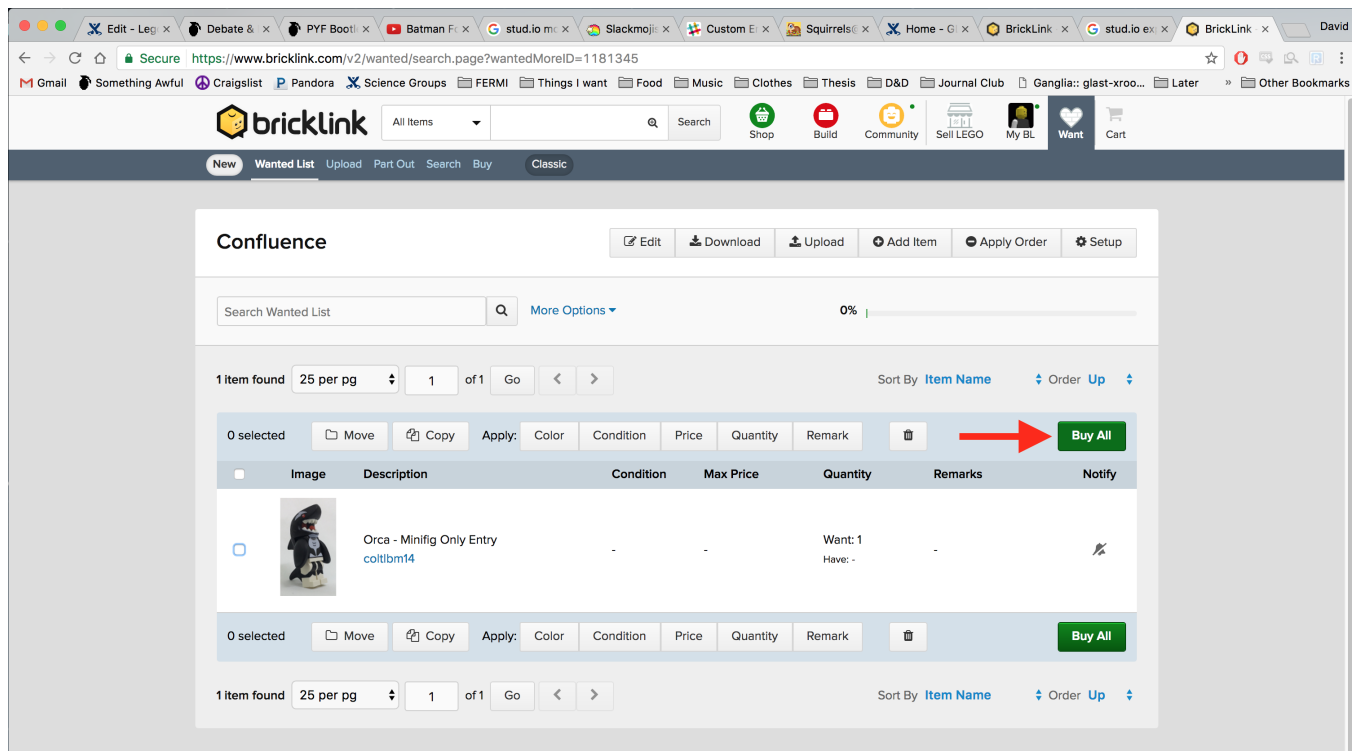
Edit - Leg ×
Debate & ×
PYF Bootl ×
Batman Fc ×
stud.io mc ×
Slackmoji ×
Custom E ×
Squirrels ×
Home - G ×
BrickLink ×
stud.io ex ×
BrickLink ×
David

Secure https://www.bricklink.com/v2/wanted/search.page?wantedMoreID=1181345

Gmail Something Awful Craigslist Pandora Science Groups FERMI Things I want Food Music Clothes Thesis D&D Journal Club Ganglia:: glast-xroo... Later » Other Bookmarks

bricklink All Items Search Shop Build Community Sell LEGO My BL Want Cart

New Wanted List Upload Part Out Search Buy Classic

Confluence
Edit Download Upload Add Item Apply Order Setup

Search Wanted List More Options 0%

1 item found 25 per pg 1 of 1 Go Sort By Item Name Order Up

0 selected Move Copy Apply: Color Condition Price Quantity Remark Buy All

| | Image | Description | Condition | Max Price | Quantity | Remarks | Notify |
|---|---|---|---|---|---|---|---|
| | | Orca - Minifig Only Entry coltlbm14 | - | - | Want: 1 Have: - | - | |

0 selected Move Copy Apply: Color Condition Price Quantity Remark Buy All

1 item found 25 per pg 1 of 1 Go Sort By Item Name Order Up